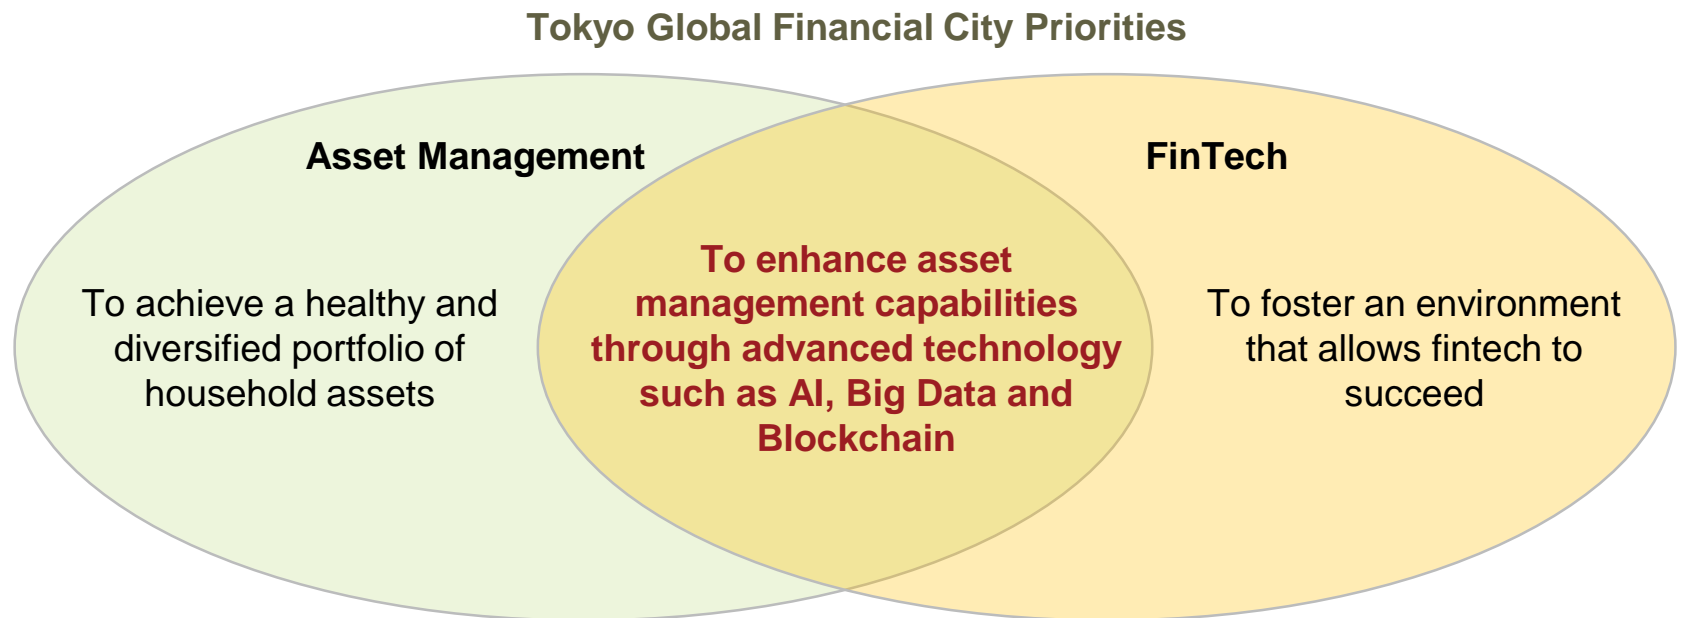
Tokyo Global Financial City Priorities

Asset Management

FinTech

To achieve a healthy and diversified portfolio of household assets

To enhance asset management capabilities through advanced technology such as AI, Big Data and Blockchain

To foster an environment that allows fintech to succeed